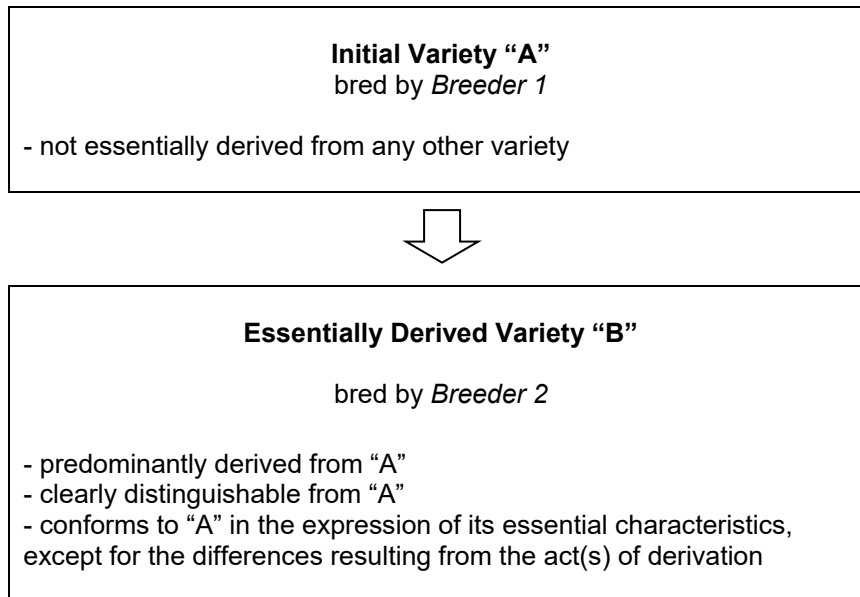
**Initial Variety “A”**
bred by *Breeder 1*

- not essentially derived from any other variety

**Essentially Derived Variety “B”**

bred by *Breeder 2*

- predominantly derived from “A”
- clearly distinguishable from “A”
- conforms to “A” in the expression of its essential characteristics, except for the differences resulting from the act(s) of derivation